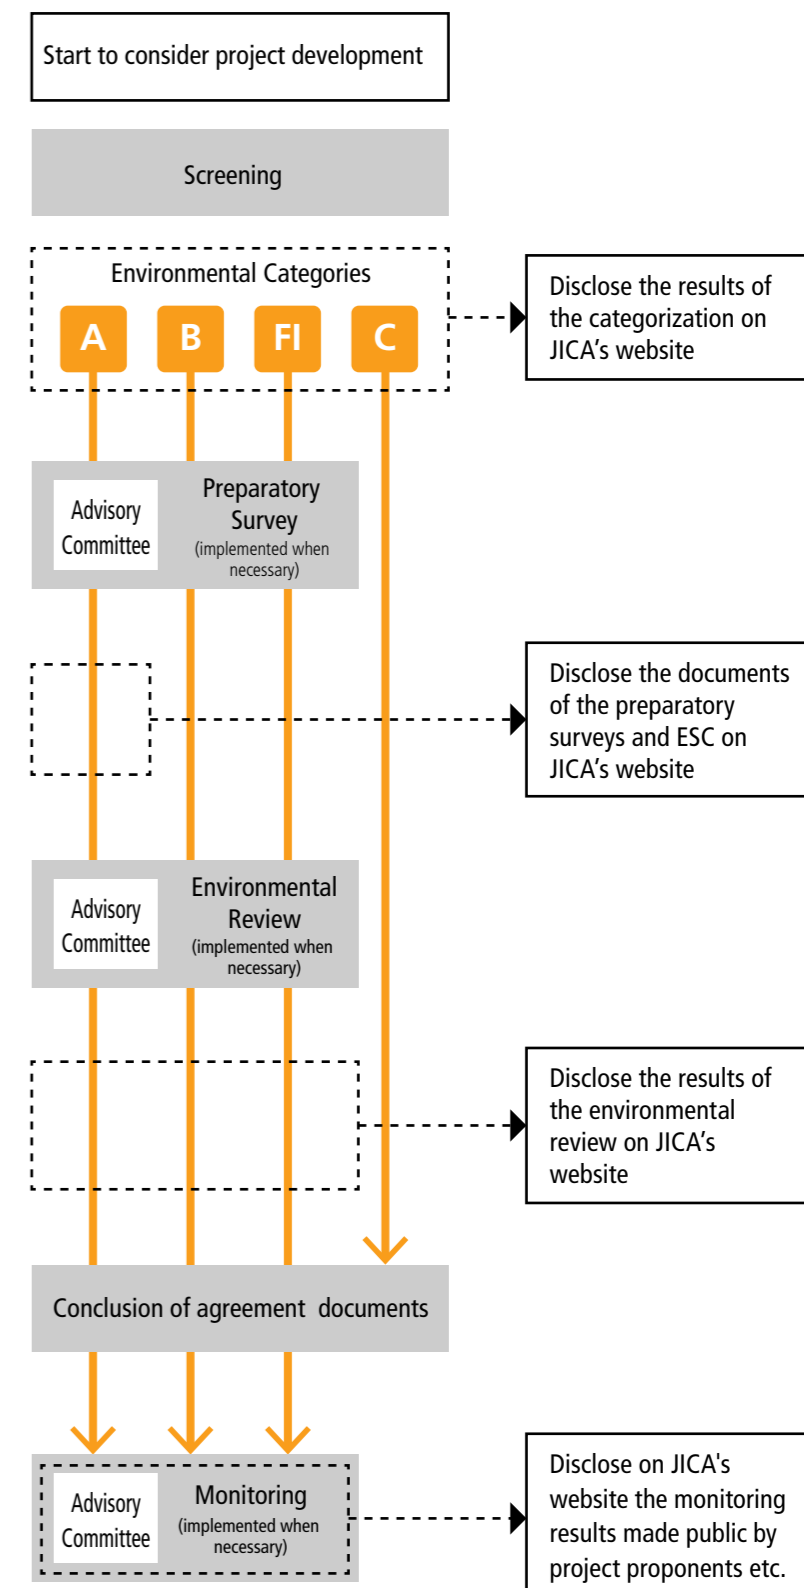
Start to consider project development

Screening

Environmental Categories

A B FI C

Disclose the results of the categorization on JICA’s website

Advisory Committee

Preparatory Survey (implemented when necessary)

Disclose the documents of the preparatory surveys and ESC on JICA’s website

Advisory Committee

Environmental Review (implemented when necessary)

Disclose the results of the environmental review on JICA’s website

Conclusion of agreement documents

Advisory Committee

Monitoring (implemented when necessary)

Disclose on JICA's website the monitoring results made public by project proponents etc.